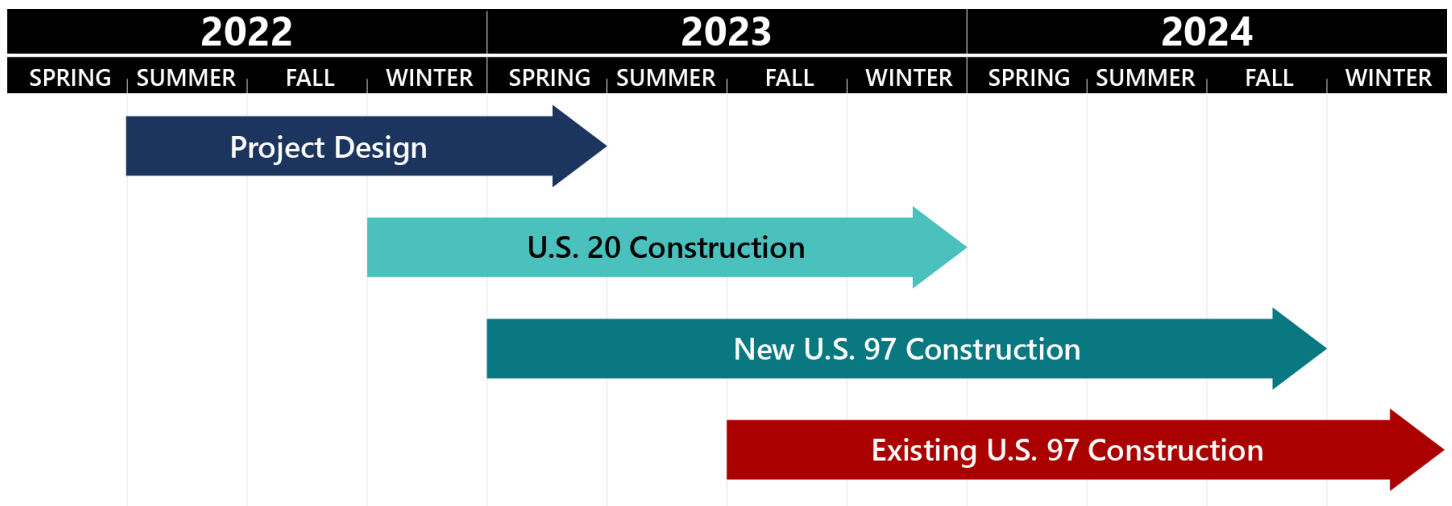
| 2022 | | | | 2023 | | | | 2024 | | | |
|---|---|---|---|---|---|---|---|---|---|---|---|
| SPRING | SUMMER | FALL | WINTER | SPRING | SUMMER | FALL | WINTER | SPRING | SUMMER | FALL | WINTER |

Project Design

U.S. 20 Construction

New U.S. 97 Construction

Existing U.S. 97 Construction